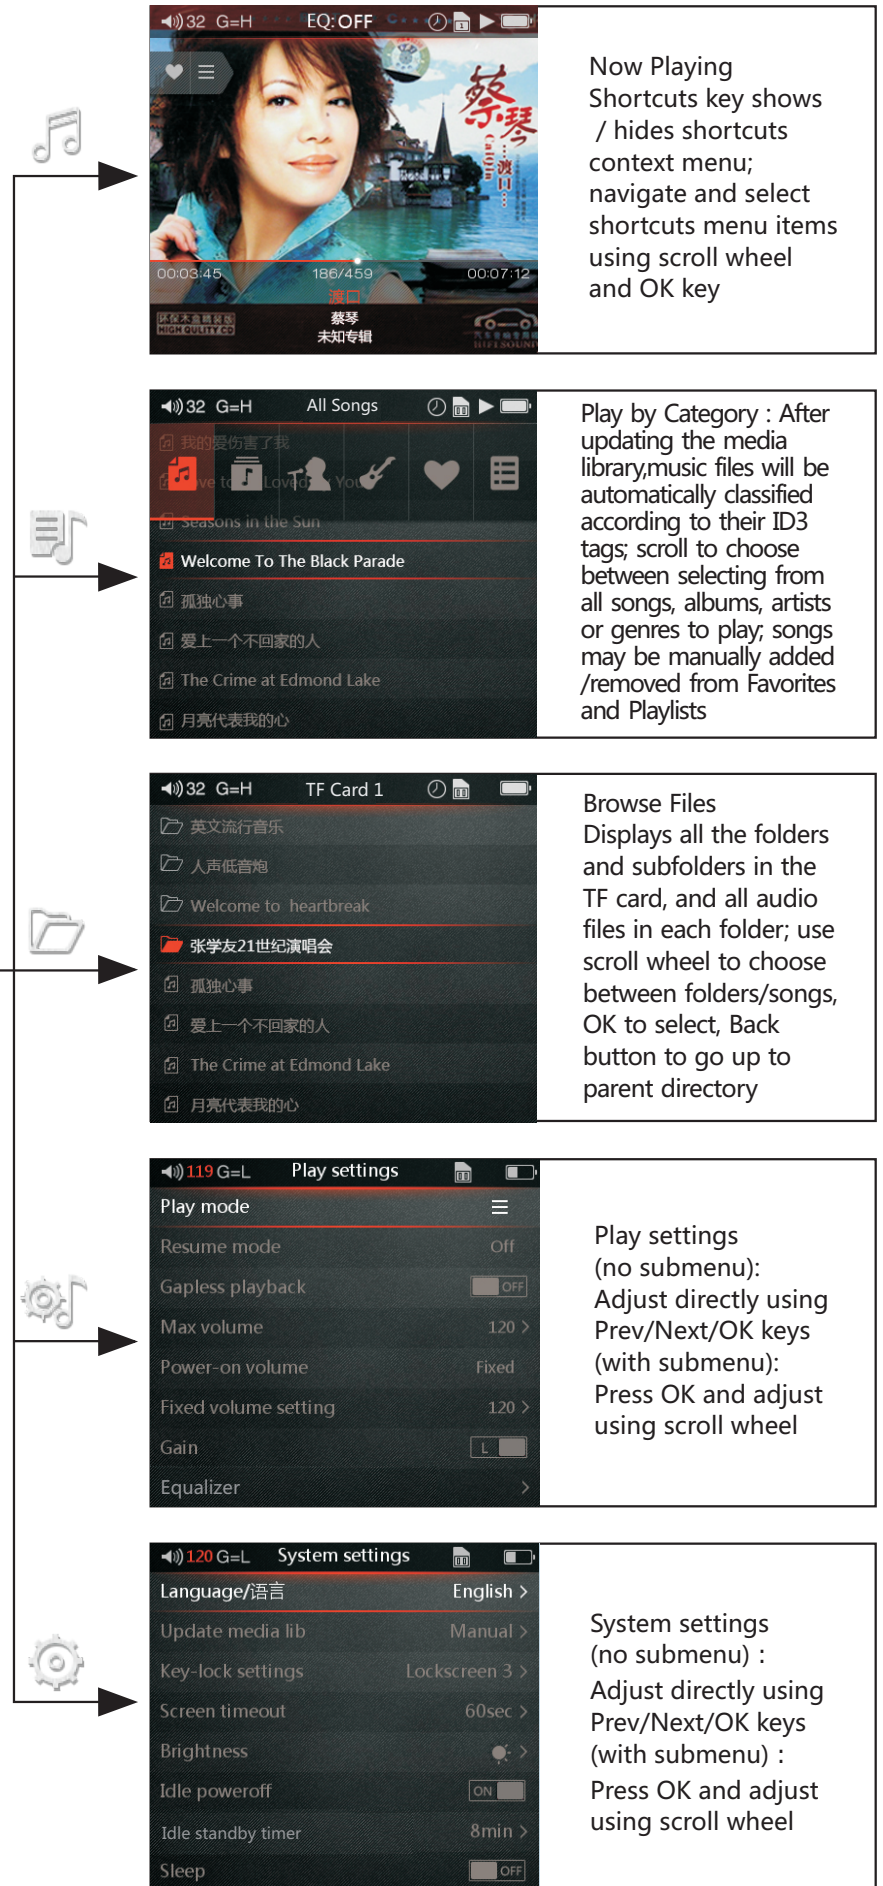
32 G=H EQ:OFF

00:03:45 186/459 00:07:12

渡口

蔡琴
未知专辑

HIGH QUALITY CD

Now Playing
Shortcuts key shows / hides shortcuts context menu; navigate and select shortcuts menu items using scroll wheel and OK key

32 G=H All Songs

我的爱伤害了我

Love to Loved by You

Seasons in the Sun

Welcome To The Black Parade

孤独心事

爱上一个不回家的人

The Crime at Edmond Lake

月亮代表我的心

Play by Category : After updating the media library,music files will be automatically classified according to their ID3 tags; scroll to choose between selecting from all songs, albums, artists or genres to play; songs may be manually added /removed from Favorites and Playlists

32 G=H TF Card 1

英文流行音乐

人声低音炮

Welcome to heartbreak

张学友21世纪演唱会

孤独心事

爱上一个不回家的人

The Crime at Edmond Lake

月亮代表我的心

Browse Files
Displays all the folders and subfolders in the TF card, and all audio files in each folder; use scroll wheel to choose between folders/songs, OK to select, Back button to go up to parent directory

119 G=L Play settings

Play mode

Resume mode Off

Gapless playback OFF

Max volume 120 >

Power-on volume Fixed

Fixed volume setting 120 >

Gain L

Equalizer >

Play settings
(no submenu):
Adjust directly using Prev/Next/OK keys
(with submenu):
Press OK and adjust using scroll wheel

120 G=L System settings

Language/语言 English >

Update media lib Manual >

Key-lock settings Lockscreen 3 >

Screen timeout 60sec >

Brightness >

Idle poweroff ON

Idle standby timer 8min >

Sleep OFF

System settings
(no submenu) :
Adjust directly using Prev/Next/OK keys
(with submenu) :
Press OK and adjust using scroll wheel